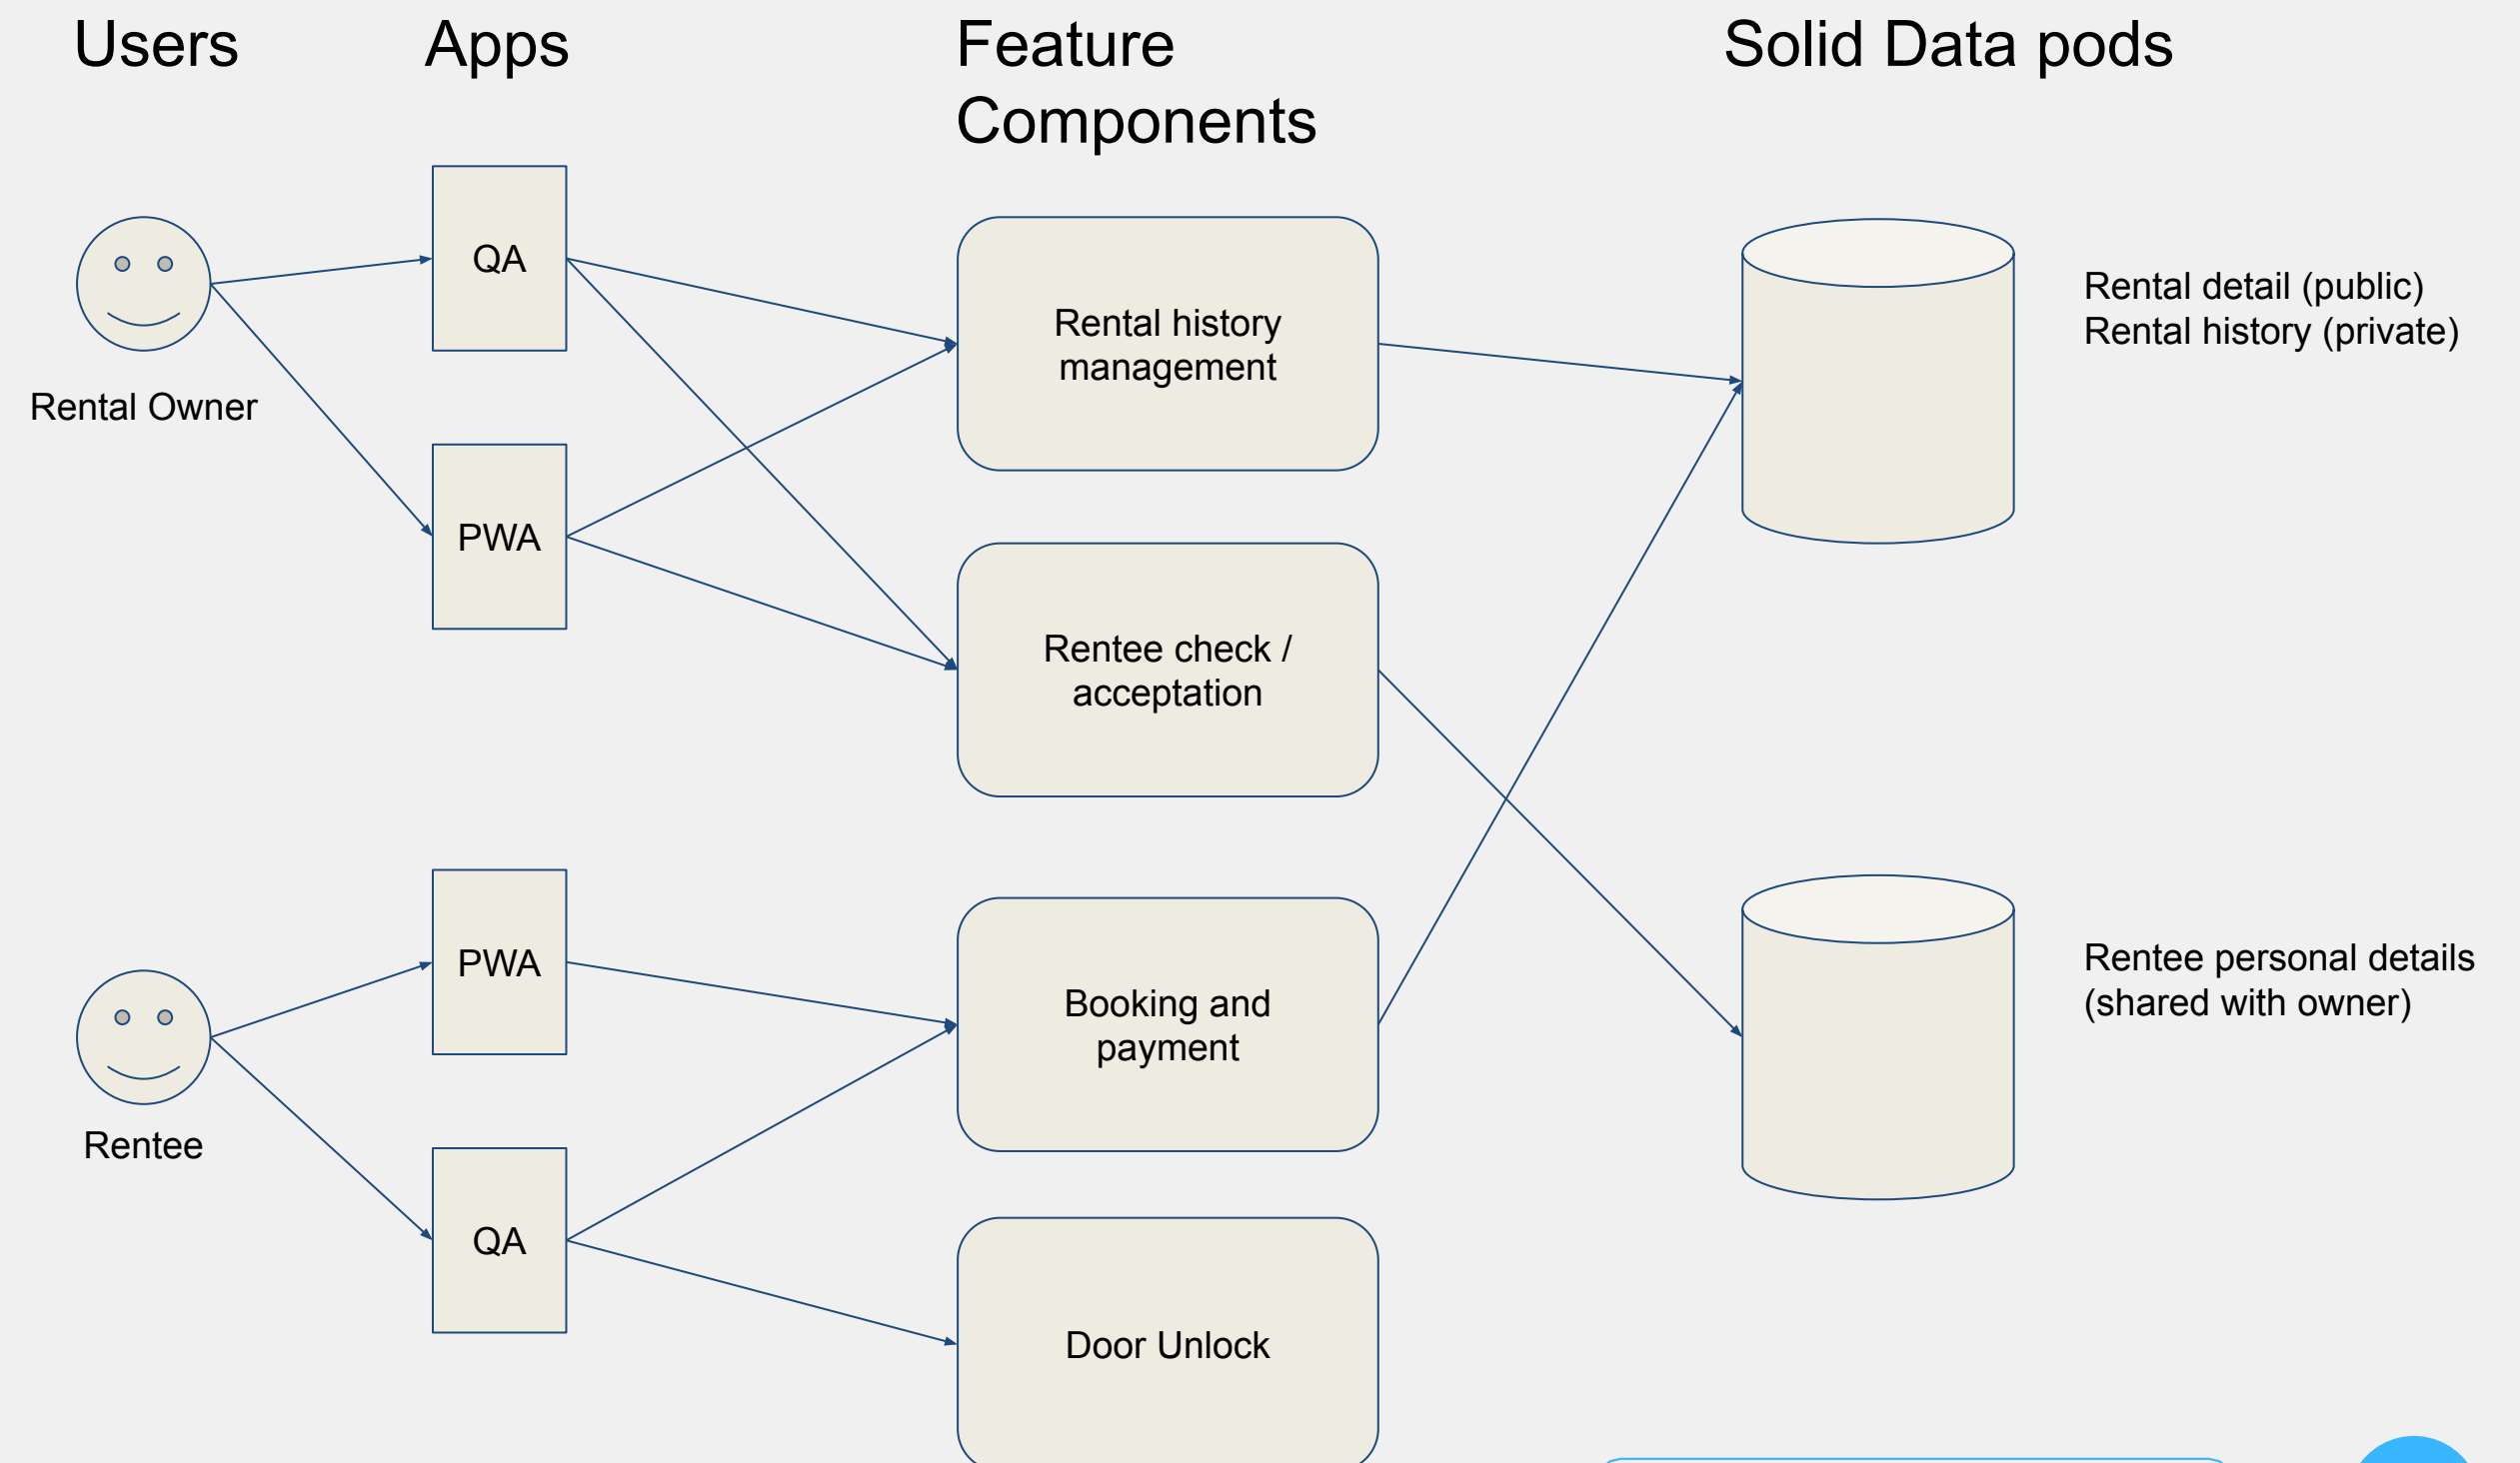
Users

Apps

Feature Components

Solid Data pods

Rental Owner

QA

PWA

Rental history management

Rentee check / acceptation

Rental detail (public)
Rental history (private)

Rentee

PWA

QA

Booking and payment

Door Unlock

Rentee personal details (shared with owner)